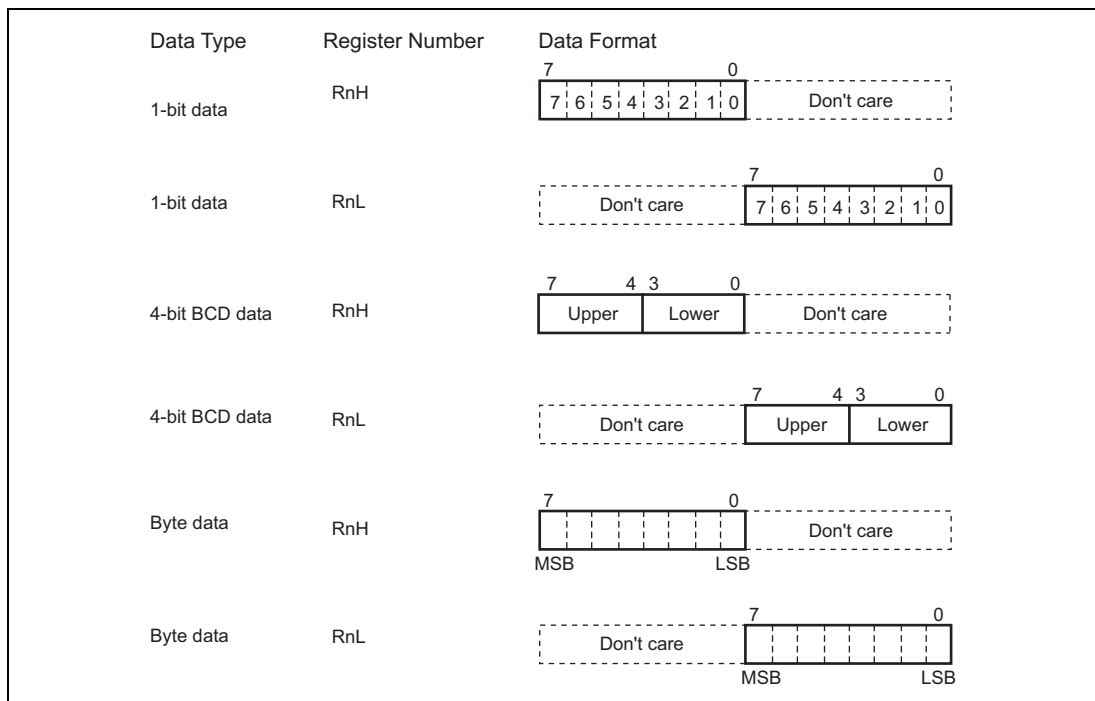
| Data Type | Register Number | Data Format |
|---|---|---|
| 1-bit data | RnH | 7 0 / 7 6 5 4 3 2 1 0 / Don't care |
| 1-bit data | RnL | 7 0 / Don't care / 7 6 5 4 3 2 1 0 |
| 4-bit BCD data | RnH | 7 4 3 0 / Upper / Lower / Don't care |
| 4-bit BCD data | RnL | 7 4 3 0 / Don't care / Upper / Lower |
| Byte data | RnH | 7 0 / Don't care / MSB LSB |
| Byte data | RnL | 7 0 / Don't care / MSB LSB |